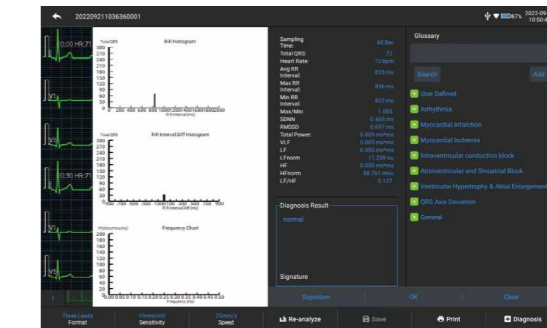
20220921103636001

2022-09 10:50

00:00 HR:71

V1

V5

00:30 HR:71

V1

V5

Total QRS

RR Histogram

RR Interval(ms)

Total QRS

RR Interval Diff Histogram

RR Interval Diff (ms)

PSD(ms²/Hz)

Frequency Chart

Frequency(Hz)

Sampling Time: 40 Sec

Total QRS: 72

Heart Rate: 72 bpm

Avg RR Interval: 833 ms

Max RR Interval: 836 ms

Min RR Interval: 832 ms

Max/Min: 1.005

SDNN: 0.456 ms

RMSSD: 0.697 ms

Total Power: 0.003 ms²/Hz

VLF: 0.001 ms²/Hz

LF: 0.000 ms²/Hz

LFnorm: 11.239 nu

HF: 0.000 ms²/Hz

HFnorm: 88.761 nu

LF/HF: 0.127

Diagnosis Result

normal

Signature

Glossary

Search

Add

User Defined

Arrhythmia

Myocardial Infarction

Myocardial Ischemia

Intraventricular conduction block

Atrioventricular and Sinoatrial Block

Ventricular Hypertrophy & Atrial Enlargement

QRS Axis Deviation

General

Signature

OK

Clear

Three Leads Format

10mm/mV Sensitivity

25mm/s Speed

Re-analyze

Save

Print

Diagnosis